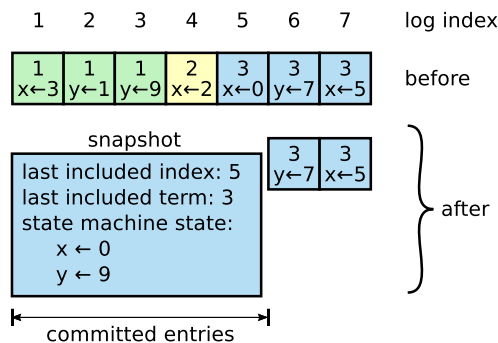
1 2 3 4 5 6 7 log index

| 1 | 1 | 1 | 2 | 3 | 3 | 3 |
|---|---|---|---|---|---|---|
| x←3 | y←1 | y←9 | x←2 | x←0 | y←7 | x←5 |

before

snapshot

last included index: 5
last included term: 3
state machine state:
x ← 0
y ← 9

| 3 | 3 |
|---|---|
| y←7 | x←5 |

after

committed entries